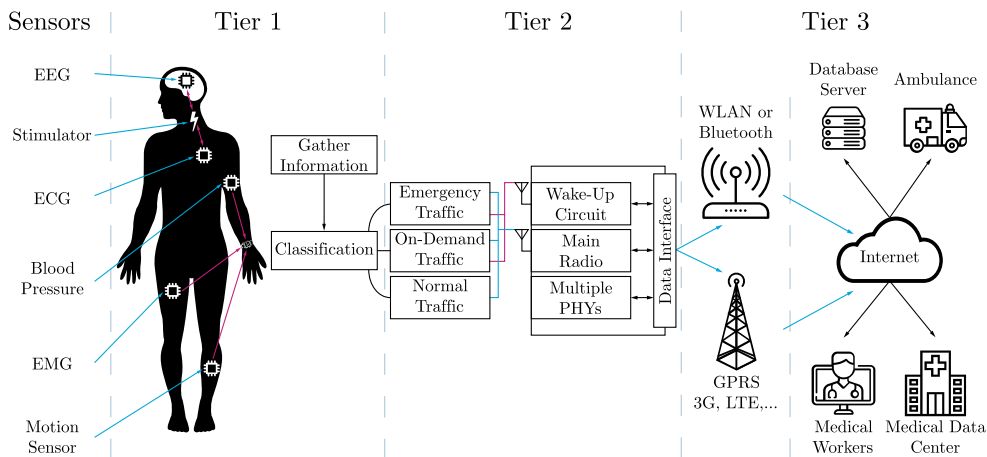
Sensors

Tier 1

Tier 2

Tier 3

EEG

Stimulator

ECG

Blood Pressure

EMG

Motion Sensor

Gather Information

Classification

Emergency Traffic

On-Demand Traffic

Normal Traffic

Wake-Up Circuit

Main Radio

Multiple PHYs

Data Interface

WLAN or Bluetooth

GPRS 3G, LTE,...

Database Server

Ambulance

Internet

Medical Workers

Medical Data Center